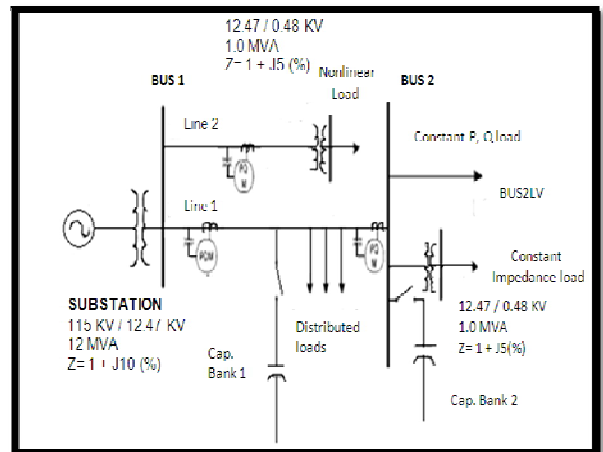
12.47 / 0.48 KV
1.0 MVA
Z= 1 + J5 (%)

BUS 1

Nonlinear Load

BUS 2

Line 2

Constant P, Q load

BUS2LV

Line 1

PQM

PQM

PQM

Constant Impedance load

SUBSTATION
115 KV / 12.47 KV
12 MVA
Z= 1 + J10 (%)

Distributed loads

12.47 / 0.48 KV
1.0 MVA
Z= 1 + J5(%)

Cap. Bank 1

Cap. Bank 2